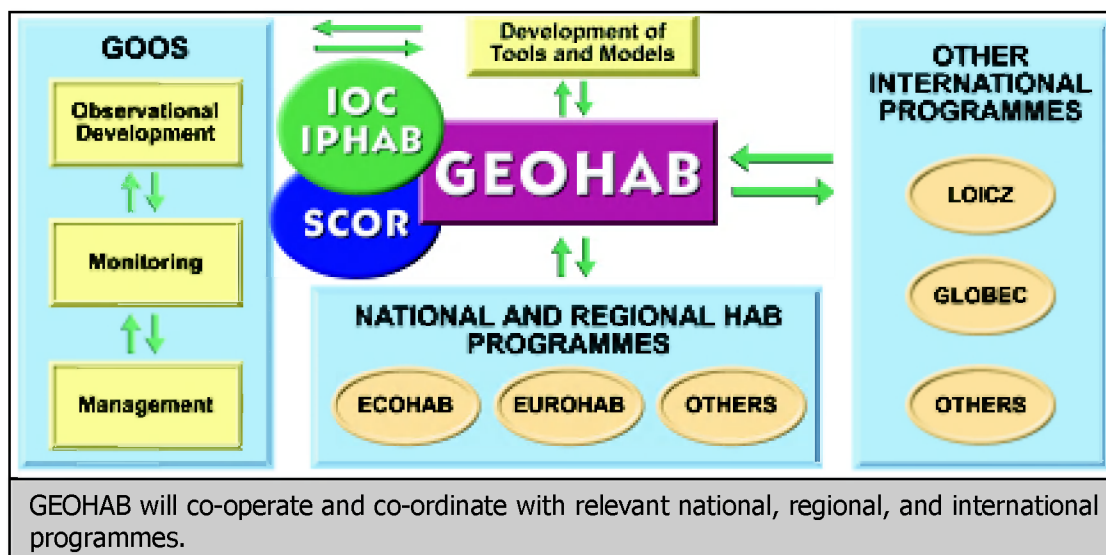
GOOS

Observational Development

Monitoring

Management

Development of Tools and Models

IOC IPHAB

SCOR

GEOHAB

NATIONAL AND REGIONAL HAB PROGRAMMES

ECOHAB

EUROHAB

OTHERS

OTHER INTERNATIONAL PROGRAMMES

LOICZ

GLOBEC

OTHERS

GEOHAB will co-operate and co-ordinate with relevant national, regional, and international programmes.